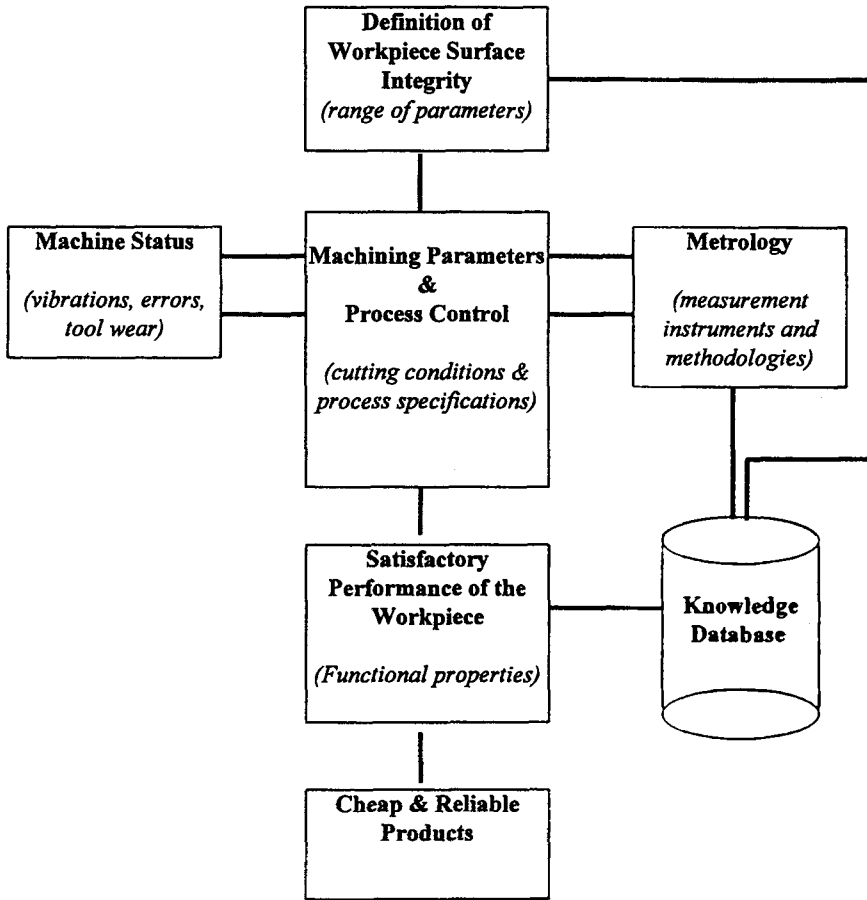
Definition of Workpiece Surface Integrity
(range of parameters)

Machine Status
(vibrations, errors, tool wear)

Machining Parameters & Process Control
(cutting conditions & process specifications)

Metrology
(measurement instruments and methodologies)

Satisfactory Performance of the Workpiece
(Functional properties)

Knowledge Database

Cheap & Reliable Products